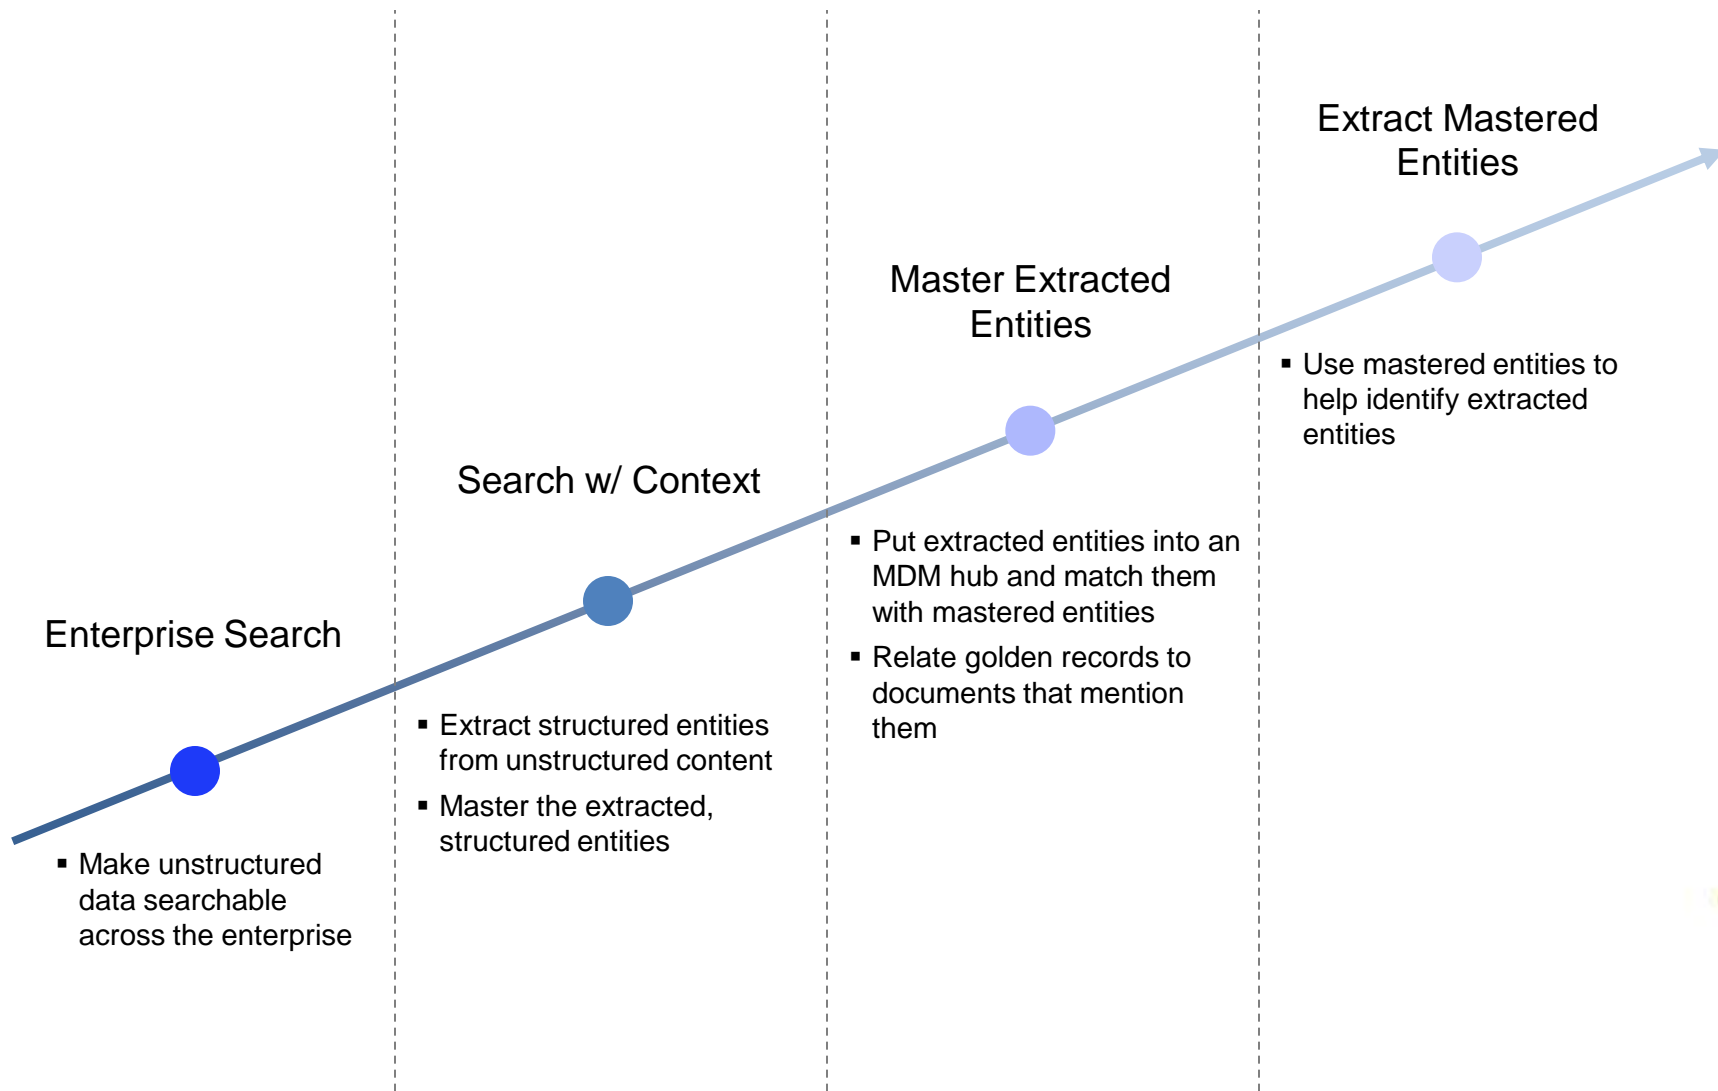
Enterprise Search

- Make unstructured data searchable across the enterprise

Search w/ Context

- Extract structured entities from unstructured content
- Master the extracted, structured entities

Master Extracted Entities

- Put extracted entities into an MDM hub and match them with mastered entities
- Relate golden records to documents that mention them

Extract Mastered Entities

- Use mastered entities to help identify extracted entities